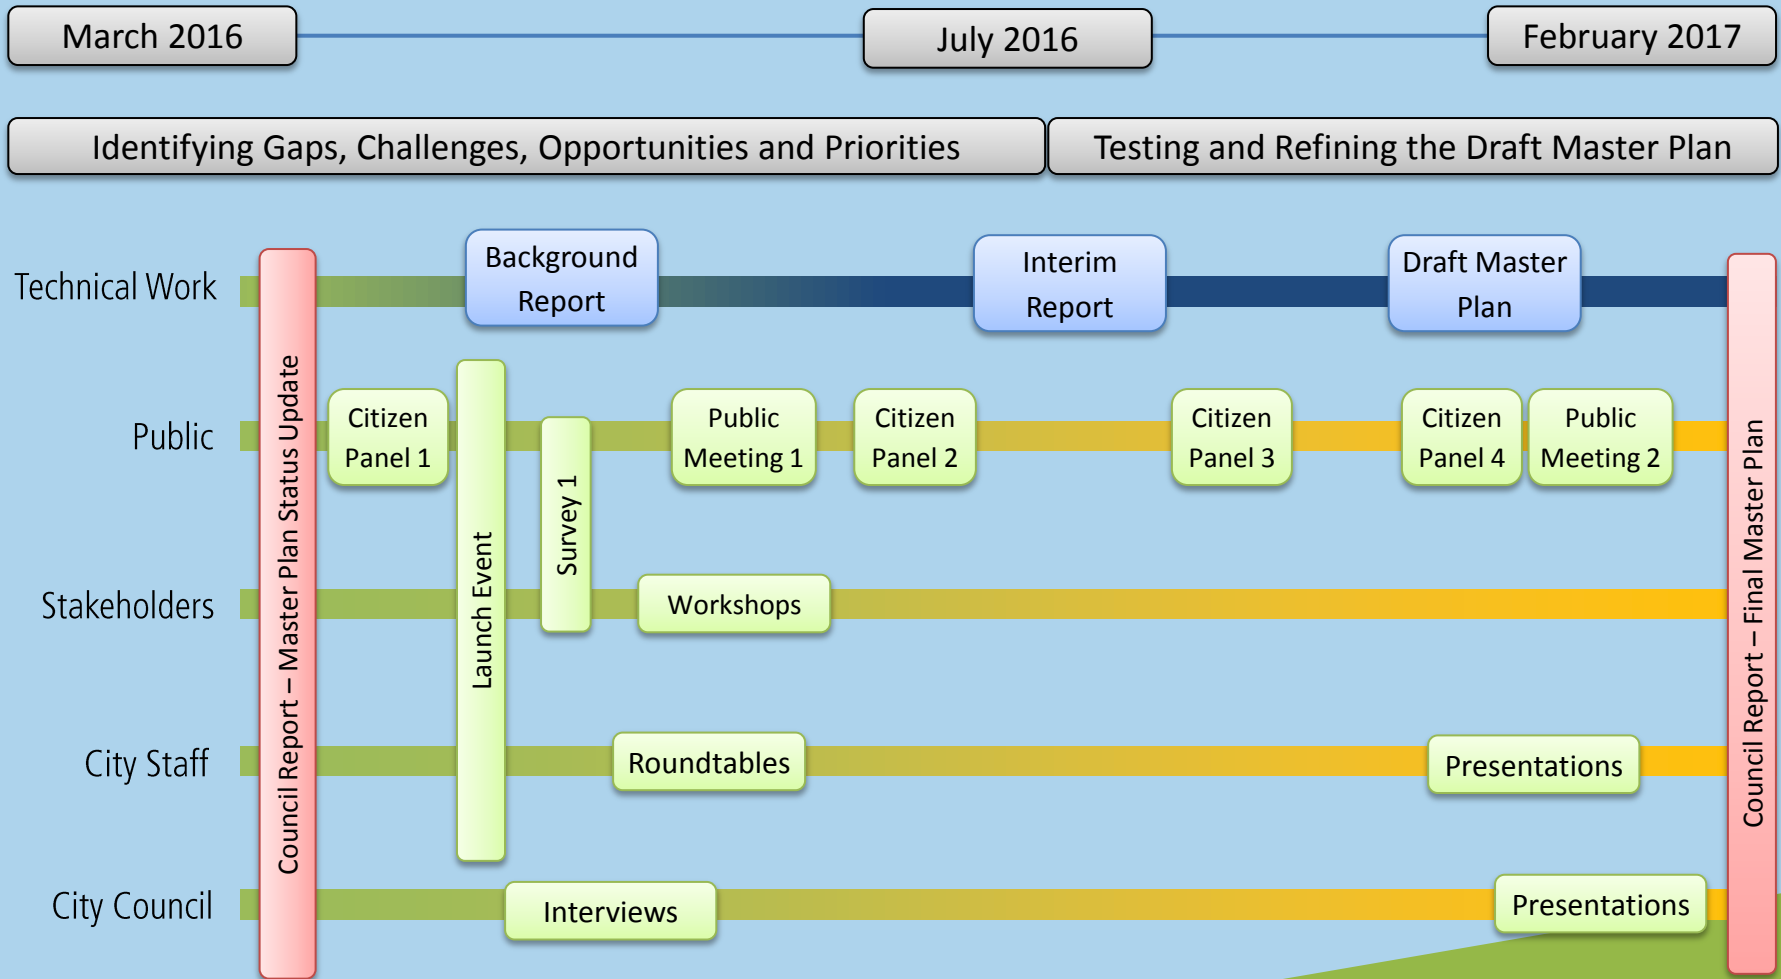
March 2016

July 2016

February 2017

Identifying Gaps, Challenges, Opportunities and Priorities

Testing and Refining the Draft Master Plan

Technical Work

Background Report

Interim Report

Draft Master Plan

Council Report – Master Plan Status Update

Public

Citizen Panel 1

Launch Event

Survey 1

Public Meeting 1

Citizen Panel 2

Citizen Panel 3

Citizen Panel 4

Public Meeting 2

Council Report – Final Master Plan

Stakeholders

Workshops

City Staff

Roundtables

Presentations

City Council

Interviews

Presentations